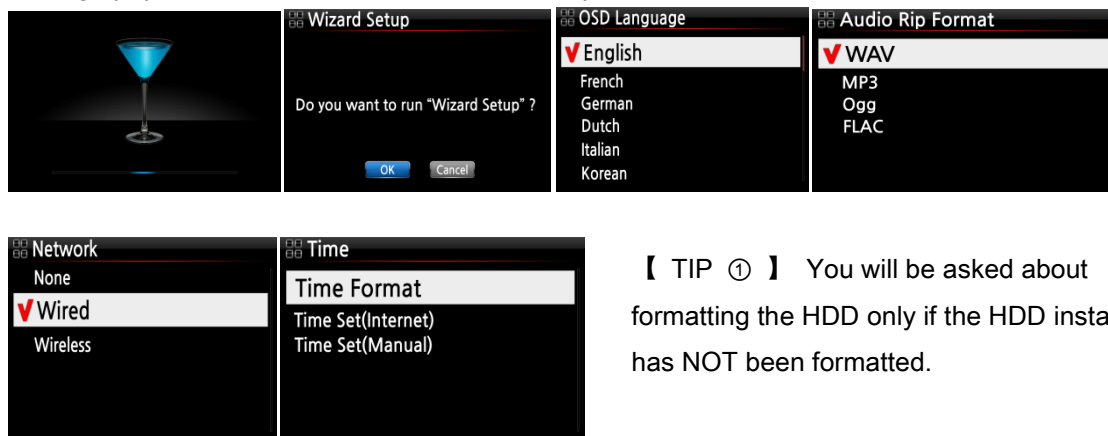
Wizard Setup

Do you want to run "Wizard Setup" ?

OK Cancel

OSD Language

✔English
French
German
Dutch
Italian
Korean

Audio Rip Format

✔WAV
MP3
Ogg
FLAC

Network

None
✔Wired
Wireless

Time

Time Format
Time Set(Internet)
Time Set(Manual)

【 TIP ① 】 You will be asked about formatting the HDD only if the HDD insta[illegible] has NOT been formatted.